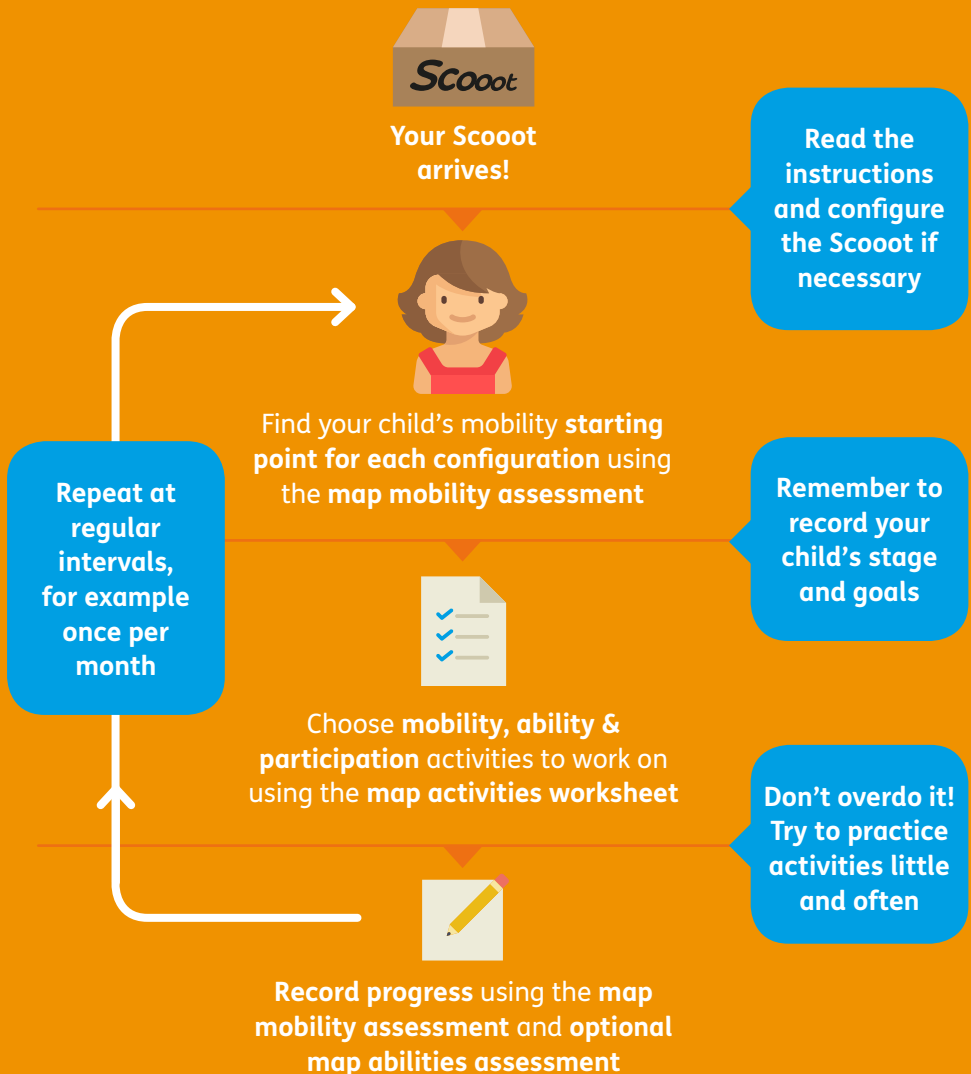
Scooot

Your Scooot arrives!

Read the instructions and configure the Scooot if necessary

Find your child's mobility starting point for each configuration using the map mobility assessment

Repeat at regular intervals, for example once per month

Remember to record your child's stage and goals

Choose mobility, ability & participation activities to work on using the map activities worksheet

Don't overdo it! Try to practice activities little and often

Record progress using the map mobility assessment and optional map abilities assessment